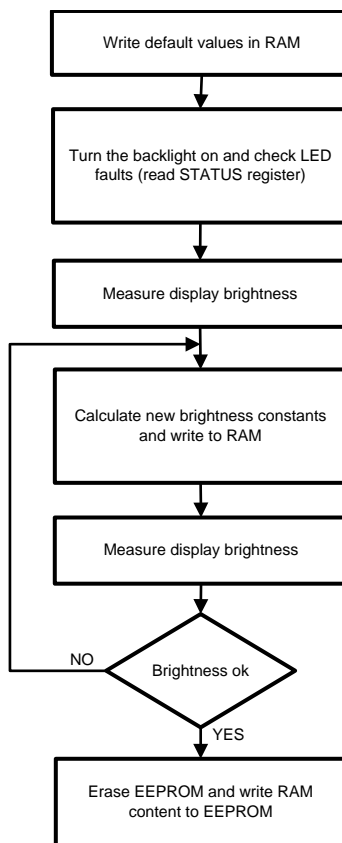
Write default values in RAM

Turn the backlight on and check LED faults (read STATUS register)

Measure display brightness

Calculate new brightness constants and write to RAM

Measure display brightness

NO

Brightness ok

YES

Erase EEPROM and write RAM content to EEPROM